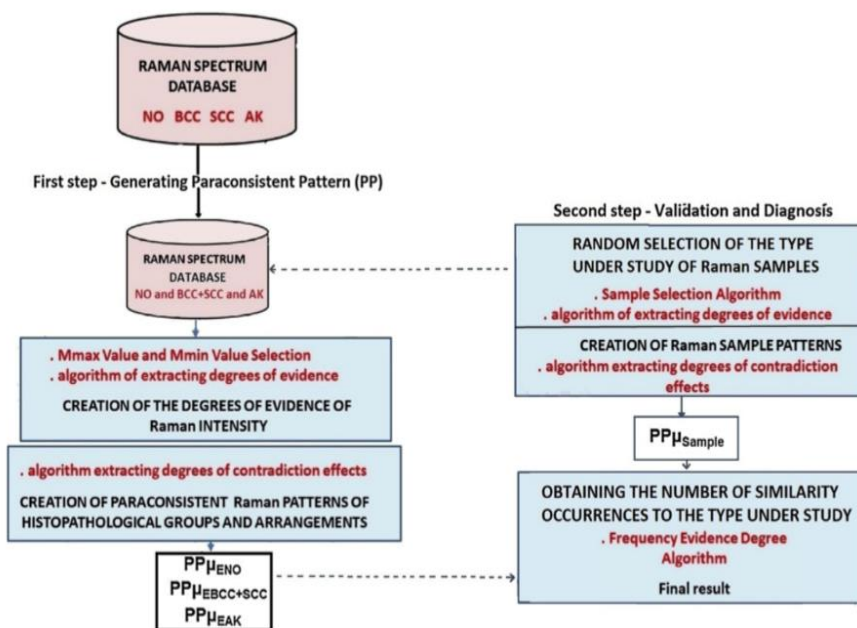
RAMAN SPECTRUM DATABASE
NO BCC SCC AK

First step - Generating Paraconsistent Pattern (PP)

RAMAN SPECTRUM DATABASE
NO and BCC+SCC and AK

. Mmax Value and Mmin Value Selection
. algorithm of extracting degrees of evidence
CREATION OF THE DEGREES OF EVIDENCE OF Raman INTENSITY

. algorithm extracting degrees of contradiction effects
CREATION OF PARACONSISTENT Raman PATTERNS OF HISTOPATHOLOGICAL GROUPS AND ARRANGEMENTS

$PP\mu_{ENO}$
$PP\mu_{EBCC+SCC}$
$PP\mu_{EAK}$

Second step - Validation and Diagnosis

RANDOM SELECTION OF THE TYPE UNDER STUDY OF Raman SAMPLES
. Sample Selection Algorithm
. algorithm of extracting degrees of evidence

CREATION OF Raman SAMPLE PATTERNS
. algorithm extracting degrees of contradiction effects

$PP\mu_{Sample}$

OBTAINING THE NUMBER OF SIMILARITY OCCURRENCES TO THE TYPE UNDER STUDY
. Frequency Evidence Degree Algorithm
Final result